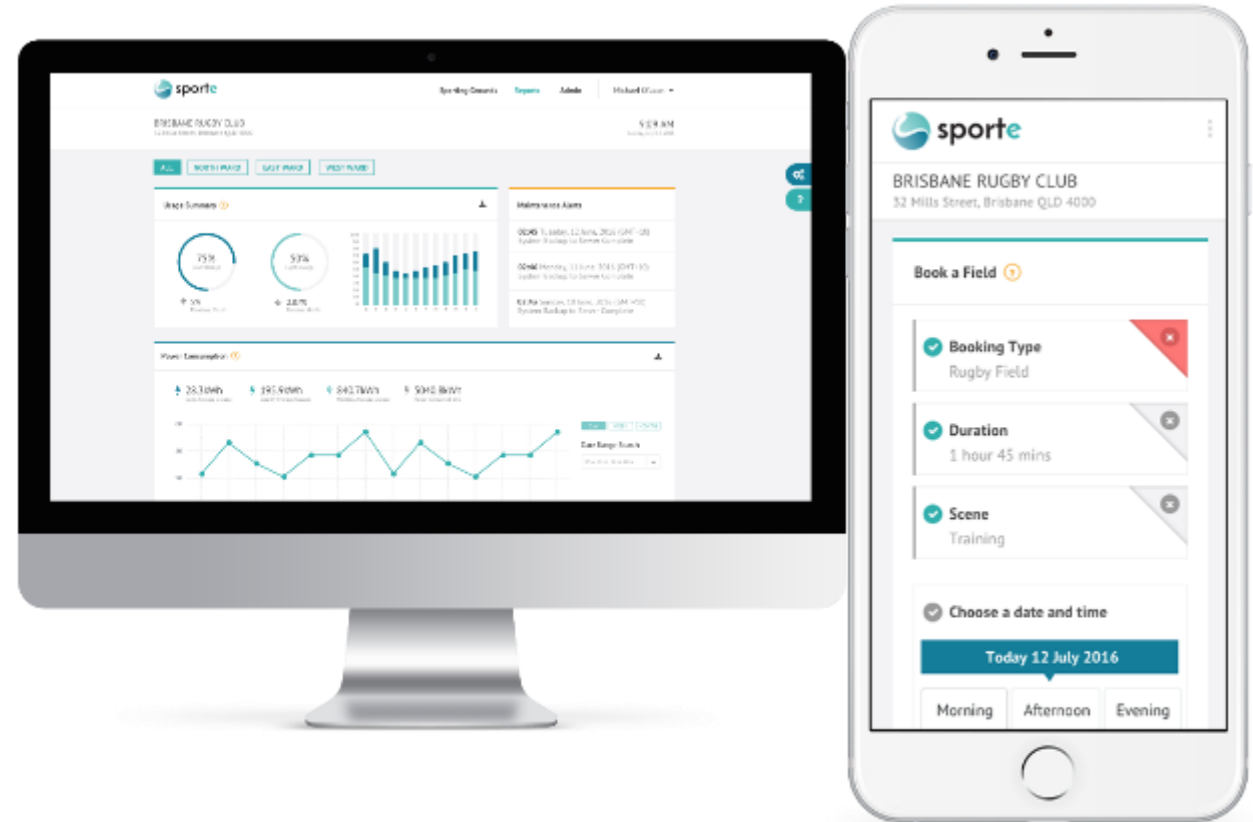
sporte

Sporting Grounds Reports Admin Michael O'Leary

BRISBANE RUGBY CLUB

5:59 AM

ALL NORTH WARD EAST WARD WEST WARD

Usage Summary

75%

53%

Maintenance Alerts

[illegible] System Backup to Server Complete

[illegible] System Backup to Server Complete

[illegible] System Backup to Server Complete

Power Consumption

28.3kWh 195.9kWh 843.7kWh 5040.8kWh

Date Range Search

sporte

BRISBANE RUGBY CLUB
32 Mills Street, Brisbane QLD 4000

Book a Field

Booking Type
Rugby Field

Duration
1 hour 45 mins

Scene
Training

Choose a date and time

Today 12 July 2016

Morning Afternoon Evening